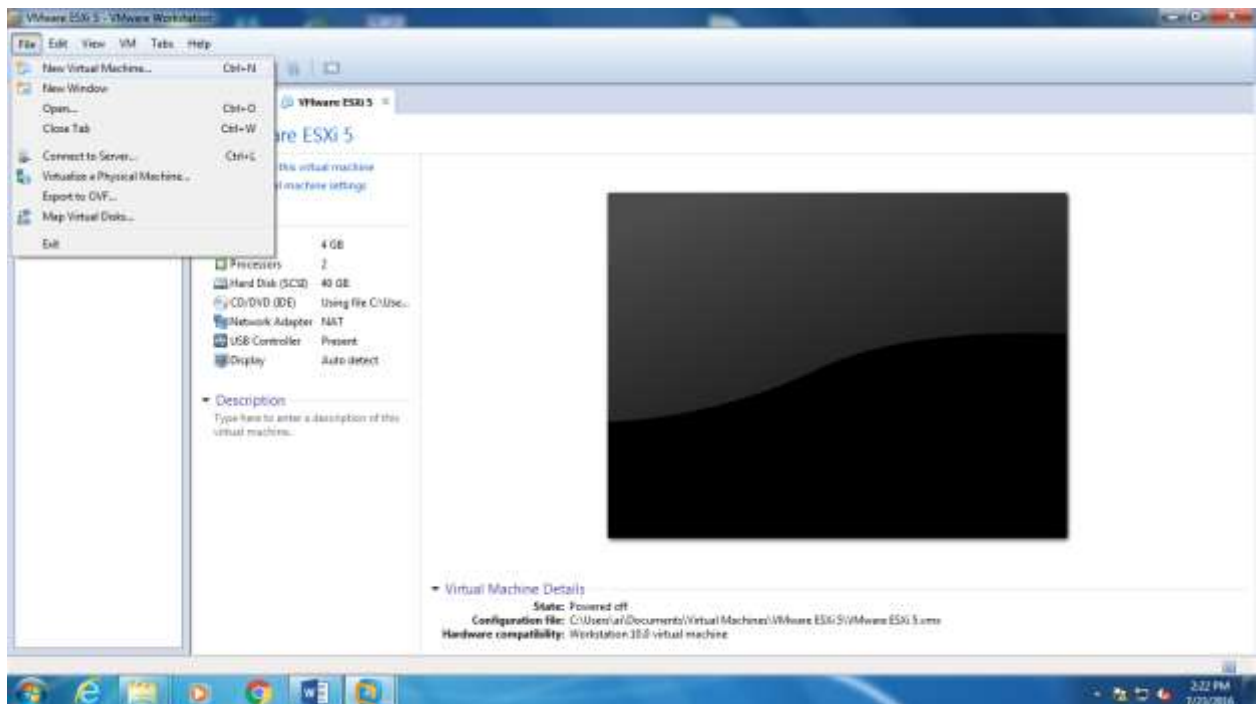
VMware ESXi 5 - VMware Workstation

File Edit View VM Tabs Help

New Virtual Machine... Ctrl+N
New Window
Open... Ctrl+O
Close Tab Ctrl+W
Connect to Server... Ctrl+L
Virtualize a Physical Machine...
Export to OVF...
Map Virtual Disks...
Exit

VMware ESXi 5

are ESXi 5

this virtual machine
l machine settings

4 GB
Processors 2
Hard Disk (SCSI) 40 GB
CD/DVD (IDE) Using file C:\Use...
Network Adapter NAT
USB Controller Present
Display Auto detect

Description
Type here to enter a description of this virtual machine.

Virtual Machine Details
State: Powered off
Configuration file: C:\Users\a\Documents\Virtual Machines\VMware ESXi 5\VMware ESXi 5.vmx
Hardware compatibility: Workstation 10.0 virtual machine

2:22 PM
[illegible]